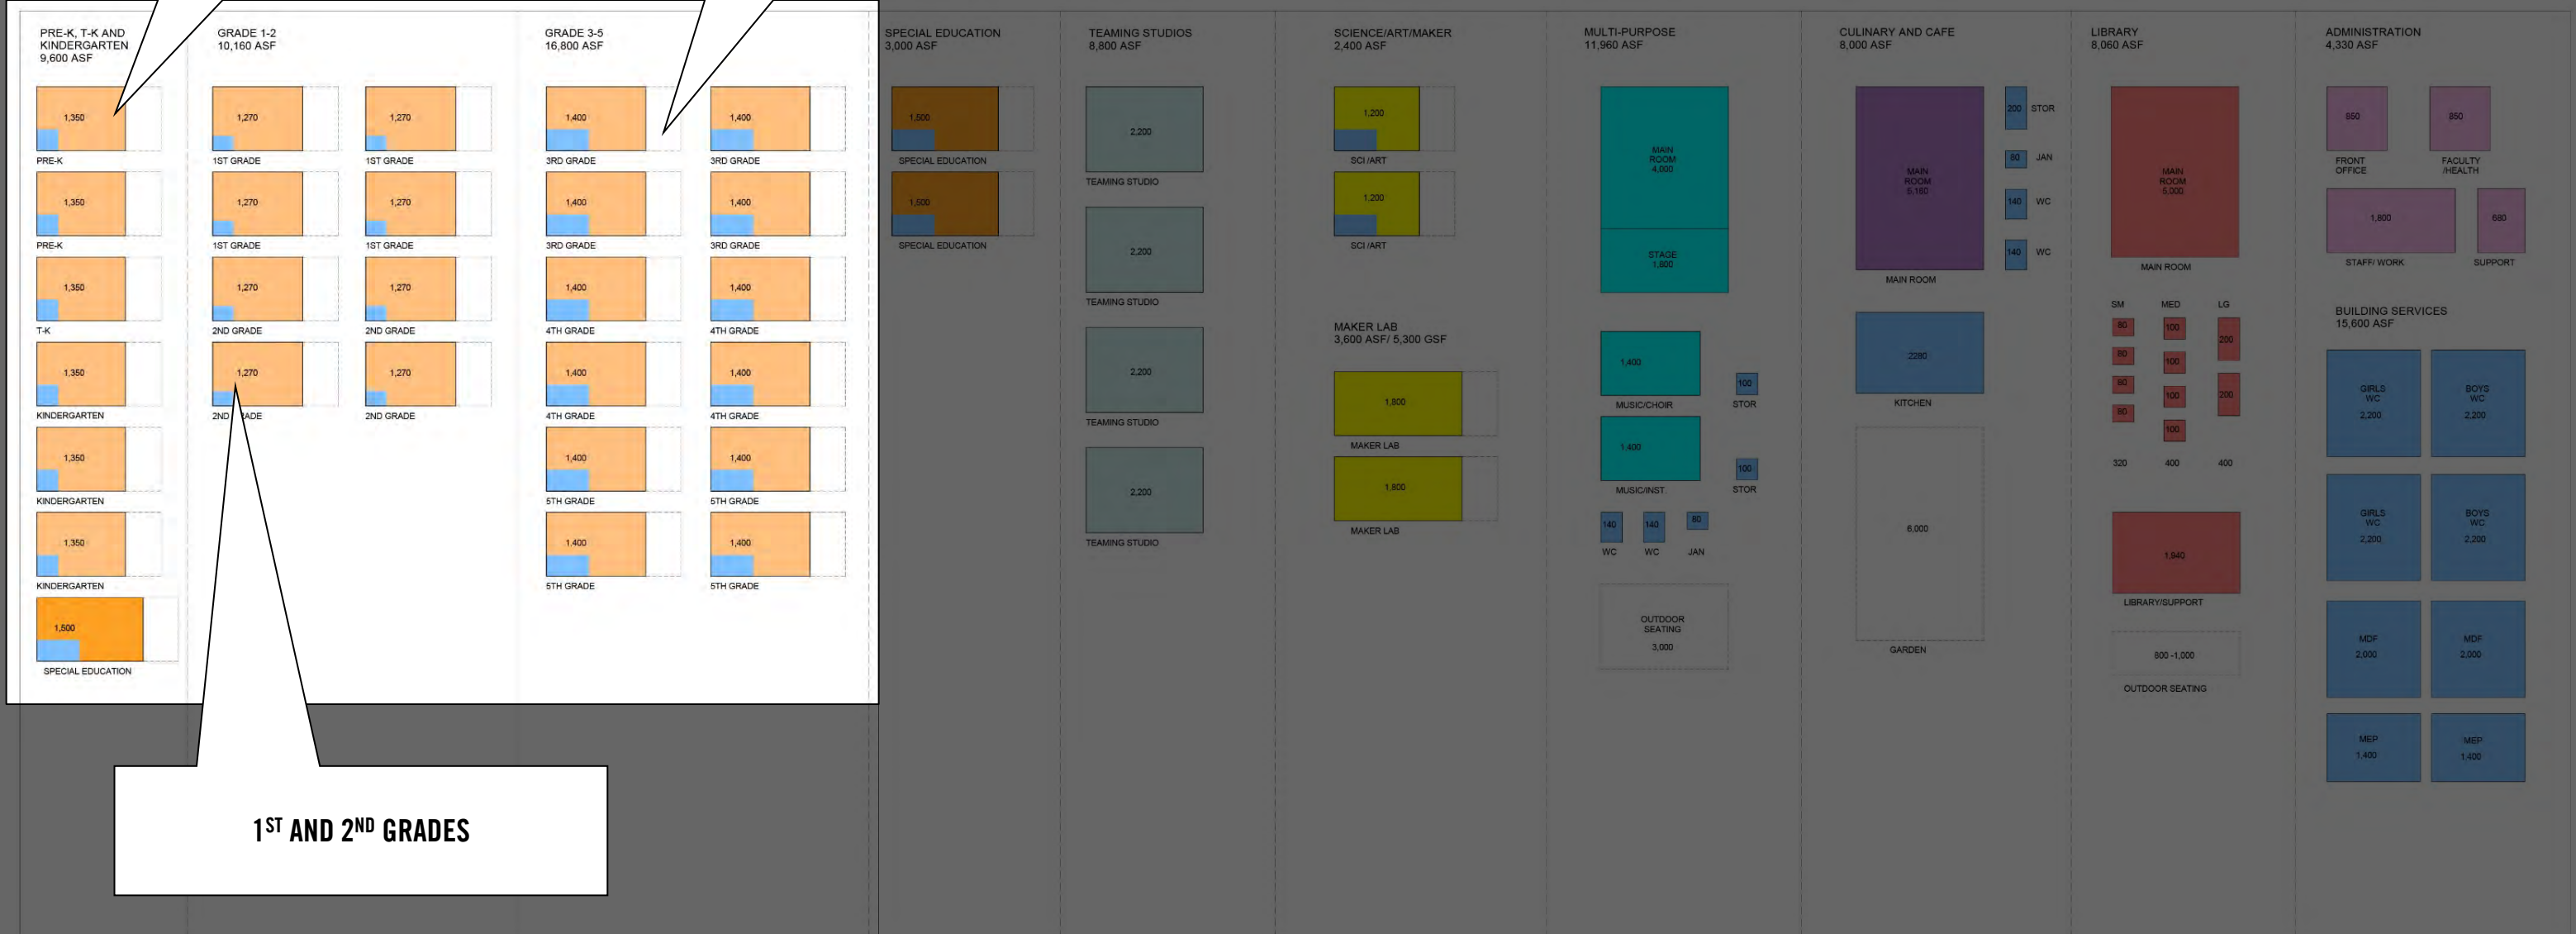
PRE-K, T-K AND KINDERGARTEN
9,600 ASF

1,350
PRE-K
1,350
PRE-K
1,350
T-K
1,350
KINDERGARTEN
1,350
KINDERGARTEN
1,350
KINDERGARTEN
1,500
SPECIAL EDUCATION

GRADE 1-2
10,160 ASF

1,270
1ST GRADE
1,270
1ST GRADE
1,270
1ST GRADE
1,270
1ST GRADE
1,270
2ND GRADE
1,270
2ND GRADE
1,270
2ND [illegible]ADE
1,270
2ND GRADE

GRADE 3-5
16,800 ASF

1,400
3RD GRADE
1,400
3RD GRADE
1,400
3RD GRADE
1,400
3RD GRADE
1,400
4TH GRADE
1,400
4TH GRADE
1,400
4TH GRADE
1,400
4TH GRADE
1,400
5TH GRADE
1,400
5TH GRADE
1,400
5TH GRADE
1,400
5TH GRADE

SPECIAL EDUCATION
3,000 ASF
1,500
SPECIAL EDUCATION
1,500
SPECIAL EDUCATION

TEAMING STUDIOS
8,800 ASF
2,200
TEAMING STUDIO
2,200
TEAMING STUDIO
2,200
TEAMING STUDIO
2,200
TEAMING STUDIO

SCIENCE/ART/MAKER
2,400 ASF
1,200
SCI /ART
1,200
SCI /ART

MAKER LAB
3,600 ASF/ 5,300 GSF
1,800
MAKER LAB
1,800
MAKER LAB

MULTI-PURPOSE
11,960 ASF
MAIN ROOM
4,000
STAGE
1,800
1,400
MUSIC/CHOIR
100
STOR
1,400
MUSIC/INST
100
STOR
140
WC
140
WC
80
JAN
OUTDOOR SEATING
3,000

CULINARY AND CAFE
8,000 ASF
MAIN ROOM
5,160
MAIN ROOM
200 STOR
80 JAN
140 WC
140 WC
2280
KITCHEN
6,000
GARDEN

LIBRARY
8,060 ASF
MAIN ROOM
5,000
MAIN ROOM
SM
MED
LG
80
80
80
80
100
100
100
100
200
200
320
400
400
1,840
LIBRARY/SUPPORT
800 -1,000
OUTDOOR SEATING

ADMINISTRATION
4,330 ASF
850
FRONT OFFICE
850
FACULTY /HEALTH
1,800
STAFF/ WORK
680
SUPPORT

BUILDING SERVICES
15,600 ASF
GIRLS WC
2,200
BOYS WC
2,200
GIRLS WC
2,200
BOYS WC
2,200
MDF
2,000
MDF
2,000
MEP
1,400
MEP
1,400

$1^{ST}$ AND $2^{ND}$ GRADES